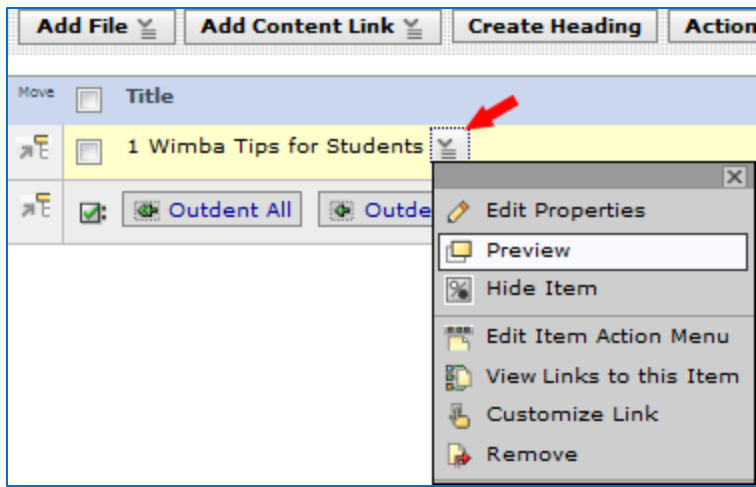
Add File | Add Content Link | Create Heading | Action

Move | Title

1 Wimba Tips for Students

Outdent All | Outde

Edit Properties
Preview
Hide Item
Edit Item Action Menu
View Links to this Item
Customize Link
Remove